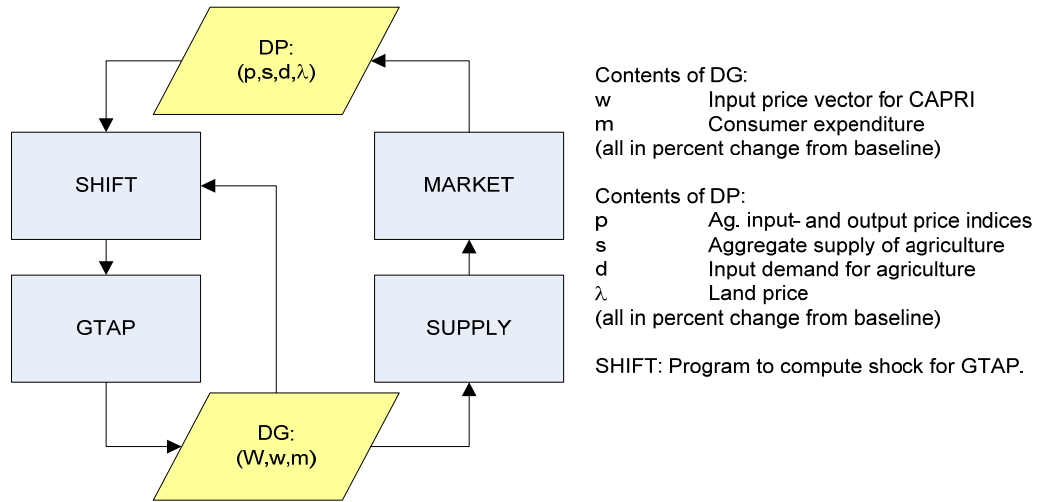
DP:
(p,s,d,$\lambda$)

SHIFT

MARKET

GTAP

SUPPLY

DG:
(W,w,m)

Contents of DG:
w Input price vector for CAPRI
m Consumer expenditure
(all in percent change from baseline)

Contents of DP:
p Ag. input- and output price indices
s Aggregate supply of agriculture
d Input demand for agriculture
$\lambda$ Land price
(all in percent change from baseline)

SHIFT: Program to compute shock for GTAP.